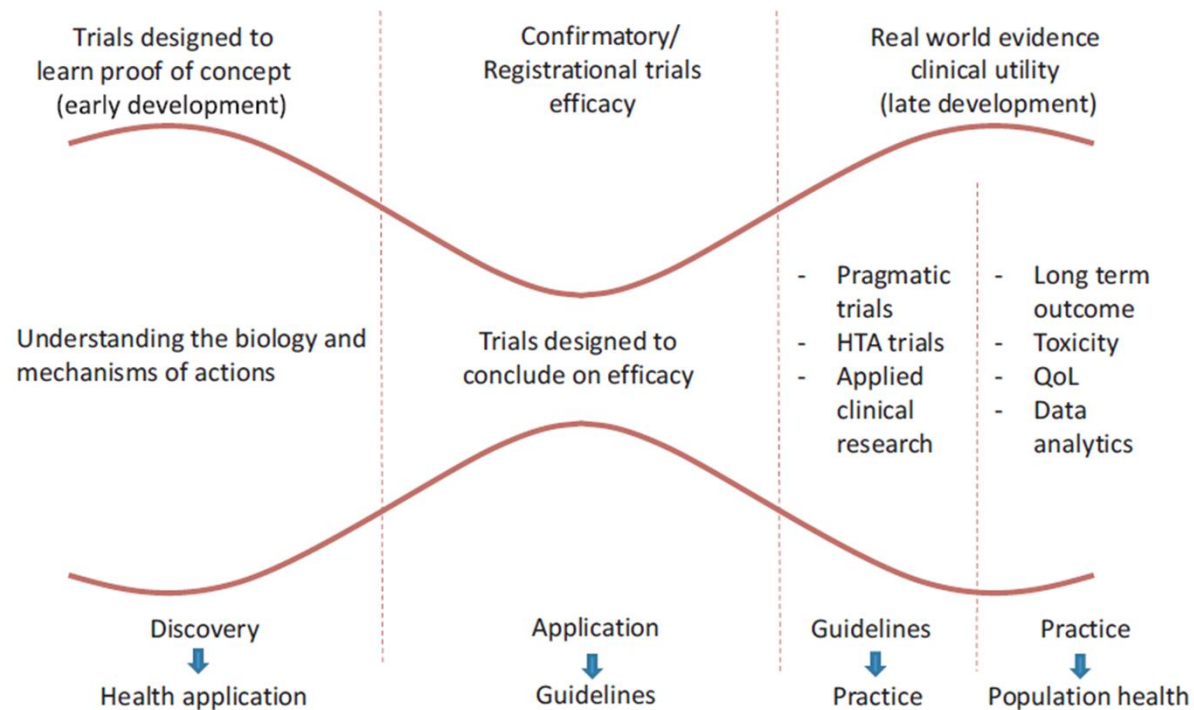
Trials designed to learn proof of concept (early development)

Confirmatory/ Registrational trials efficacy

Real world evidence clinical utility (late development)

Understanding the biology and mechanisms of actions

Trials designed to conclude on efficacy

- Pragmatic trials
- HTA trials
- Applied clinical research

- Long term outcome
- Toxicity
- QoL
- Data analytics

Discovery
Health application

Application
Guidelines

Guidelines
Practice

Practice
Population health